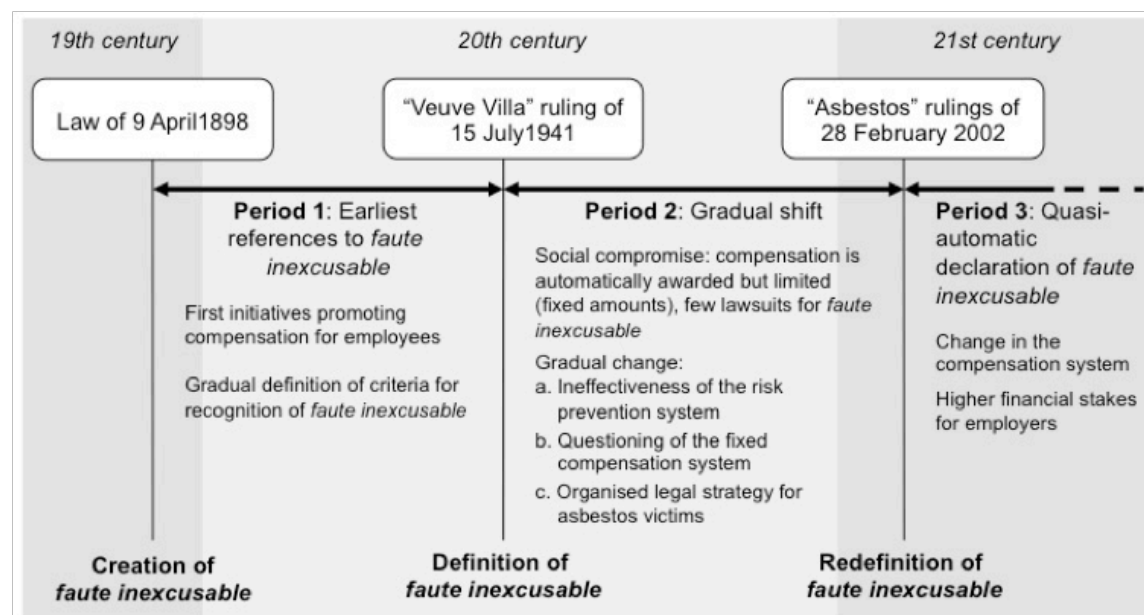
19th century

20th century

21st century

Law of 9 April1898

"Veuve Villa" ruling of 15 July1941

"Asbestos" rulings of 28 February 2002

**Period 1**: Earliest references to *faute inexcusable*

First initiatives promoting compensation for employees

Gradual definition of criteria for recognition of *faute inexcusable*

**Period 2**: Gradual shift

Social compromise: compensation is automatically awarded but limited (fixed amounts), few lawsuits for *faute inexcusable*

Gradual change:
a. Ineffectiveness of the risk prevention system
b. Questioning of the fixed compensation system
c. Organised legal strategy for asbestos victims

**Period 3**: Quasi-automatic declaration of *faute inexcusable*

Change in the compensation system

Higher financial stakes for employers

**Creation of *faute inexcusable***

**Definition of *faute inexcusable***

**Redefinition of *faute inexcusable***